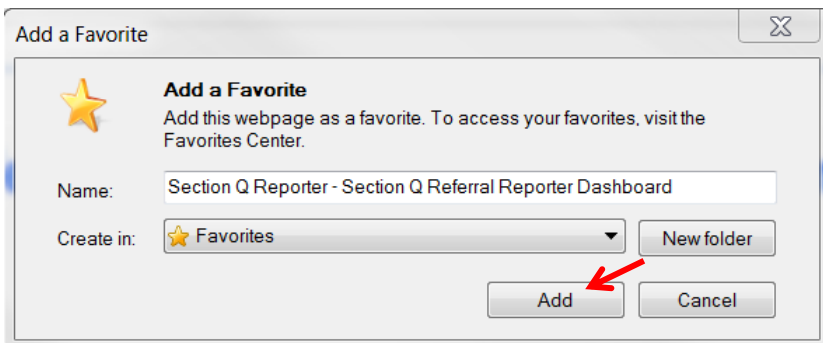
Add a Favorite

Add a Favorite

Add this webpage as a favorite. To access your favorites, visit the Favorites Center.

Name: Section Q Reporter - Section Q Referral Reporter Dashboard

Create in: Favorites

New folder

Add

Cancel